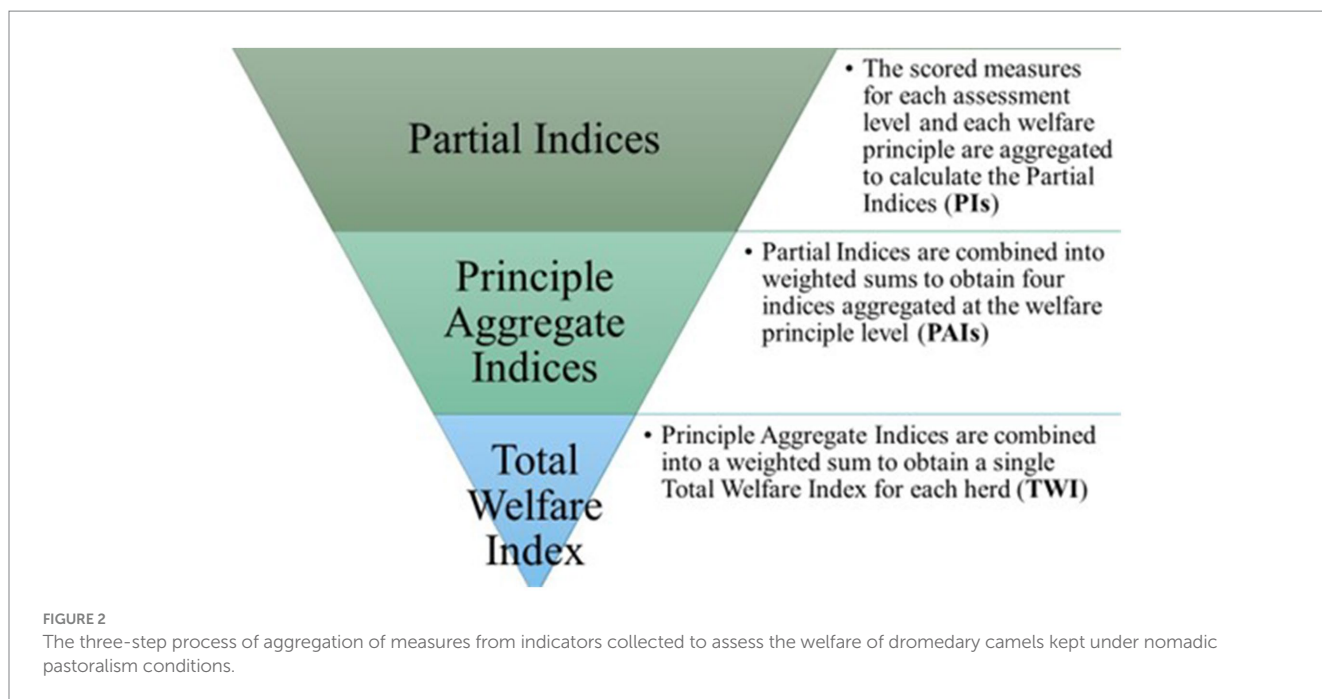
Partial Indices

• The scored measures for each assessment level and each welfare principle are aggregated to calculate the Partial Indices (**PIs**)

Principle Aggregate Indices

• Partial Indices are combined into weighted sums to obtain four indices aggregated at the welfare principle level (**PAIs**)

Total Welfare Index

• Principle Aggregate Indices are combined into a weighted sum to obtain a single Total Welfare Index for each herd (**TWI**)

FIGURE 2

The three-step process of aggregation of measures from indicators collected to assess the welfare of dromedary camels kept under nomadic pastoralism conditions.